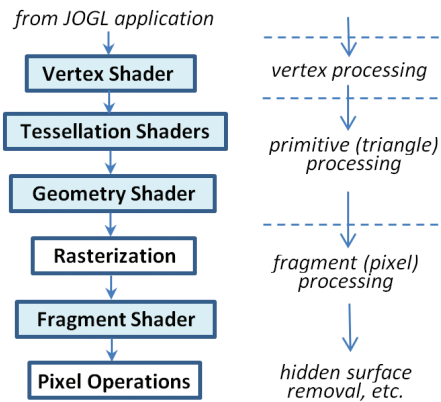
from JOGL application

Vertex Shader

Tessellation Shaders

Geometry Shader

Rasterization

Fragment Shader

Pixel Operations

vertex processing

primitive (triangle) processing

fragment (pixel) processing

hidden surface removal, etc.